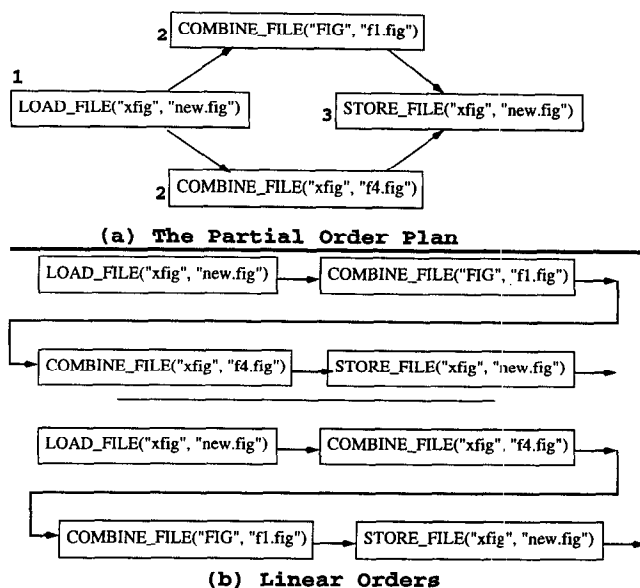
2 COMBINE_FILE("FIG", "f1.fig")

1 LOAD_FILE("xfig", "new.fig")

3 STORE_FILE("xfig", "new.fig")

2 COMBINE_FILE("xfig", "f4.fig")

(a) The Partial Order Plan

LOAD_FILE("xfig", "new.fig")

COMBINE_FILE("FIG", "f1.fig")

COMBINE_FILE("xfig", "f4.fig")

STORE_FILE("xfig", "new.fig")

LOAD_FILE("xfig", "new.fig")

COMBINE_FILE("xfig", "f4.fig")

COMBINE_FILE("FIG", "f1.fig")

STORE_FILE("xfig", "new.fig")

(b) Linear Orders